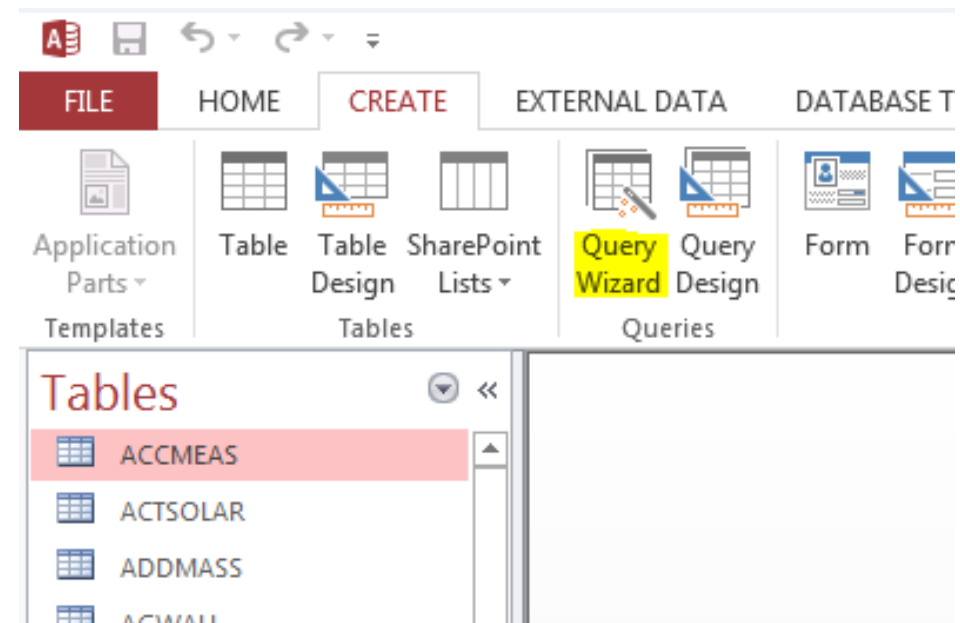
FILE HOME CREATE EXTERNAL DATA DATABASE T

Application Parts

Templates

Table

Table Design

SharePoint Lists

Tables

Query Wizard

Query Design

Queries

Form

For Desig

Tables

ACCMEAS

ACTSOLAR

ADDMASS

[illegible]